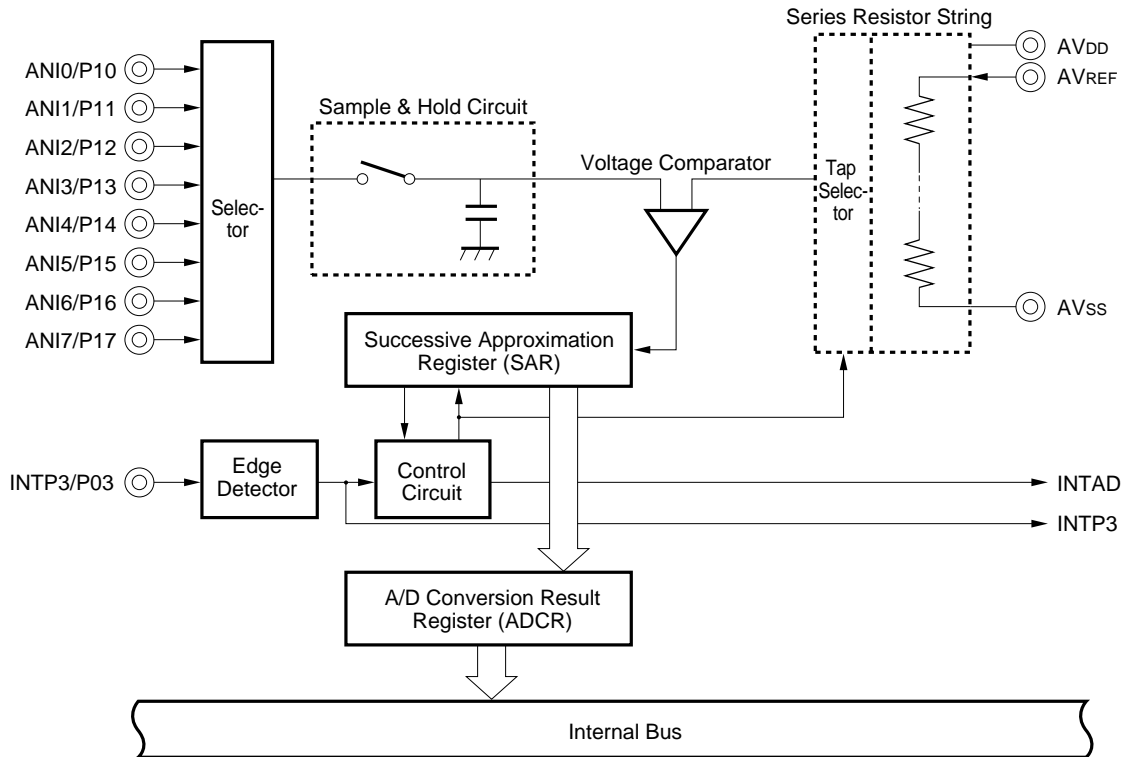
Series Resistor String

ANI0/P10
ANI1/P11
ANI2/P12
ANI3/P13
ANI4/P14
ANI5/P15
ANI6/P16
ANI7/P17

Selector

Sample & Hold Circuit

Voltage Comparator

Tap Selector

AVDD
AVREF
AVSS

Successive Approximation Register (SAR)

INTP3/P03

Edge Detector

Control Circuit

INTAD
INTP3

A/D Conversion Result Register (ADCR)

Internal Bus